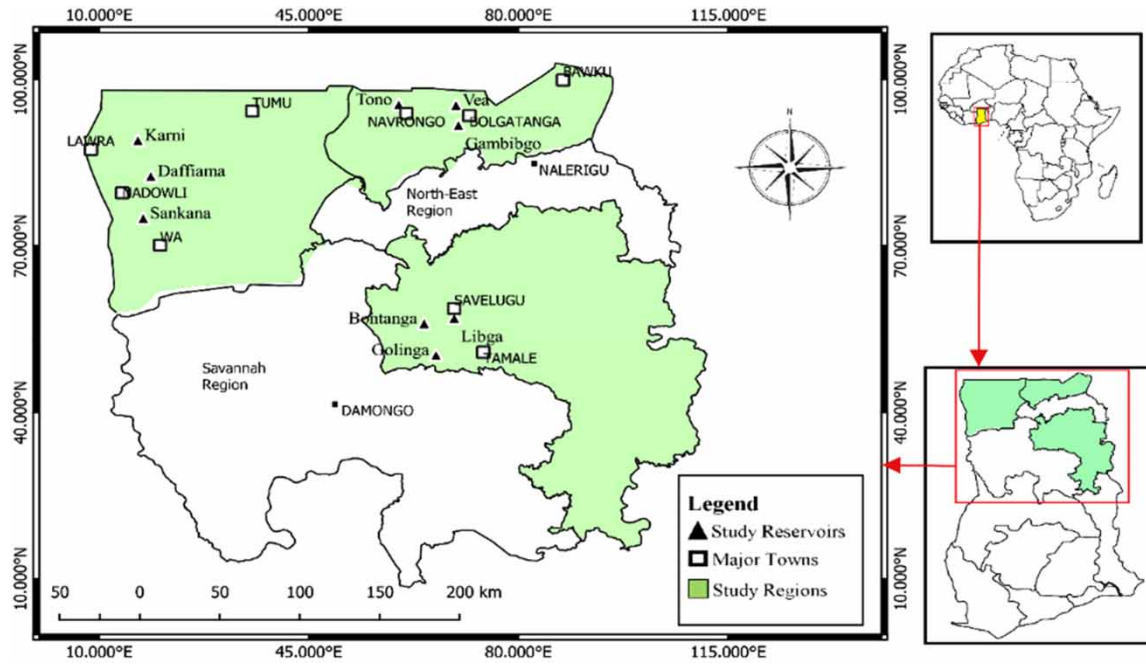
10.000°E 45.000°E 80.000°E 115.000°E

100.000°N 70.000°N 40.000°N 10.000°N

100.000°N 70.000°N 40.000°N 10.000°N

BAWKU
TUMU
Tono
Vea
NAVRONGO
BOLGATANGA
LAWRA
Karni
Gambibgo
NALERIGU
Daffiama
NADOWLI
North-East Region
Sankana
WA
SAVELUGU
Bontanga
Libga
Golinga
TAMALE
Savannah Region
DAMONGO

N

Legend
Study Reservoirs
Major Towns
Study Regions

50 0 50 100 150 200 km

10.000°E 45.000°E 80.000°E 115.000°E